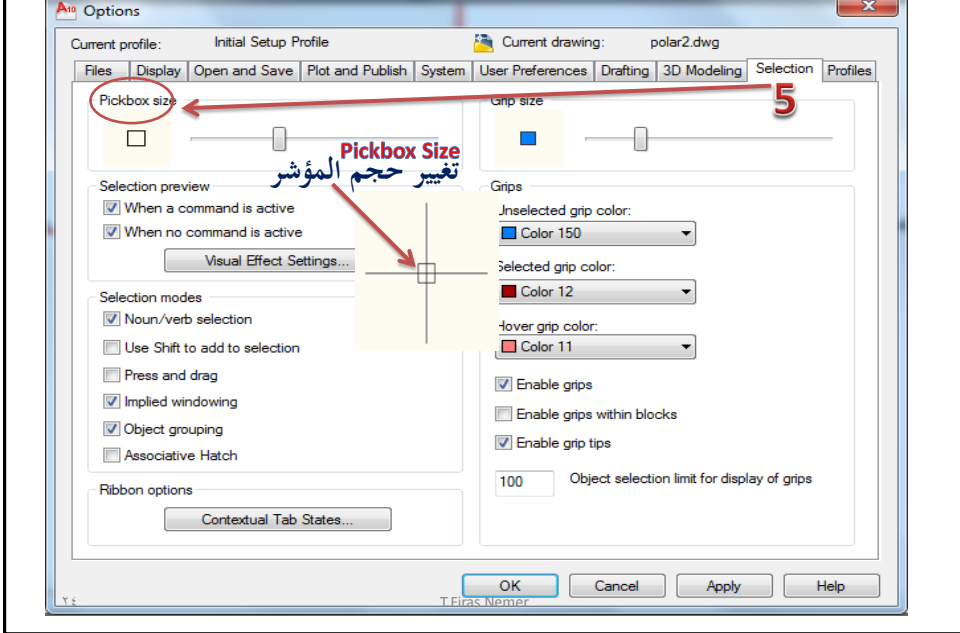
Options

Current profile: Initial Setup Profile

Current drawing: polar2.dwg

Files | Display | Open and Save | Plot and Publish | System | User Preferences | Drafting | 3D Modeling | Selection | Profiles

Pickbox size

5

Grip size

Pickbox Size
تغيير حجم المؤشر

Selection preview
When a command is active
When no command is active
Visual Effect Settings...

Grips
Unselected grip color:
Color 150
Selected grip color:
Color 12
Hover grip color:
Color 11

Selection modes
Noun/verb selection
Use Shift to add to selection
Press and drag
Implied windowing
Object grouping
Associative Hatch

Enable grips
Enable grips within blocks
Enable grip tips

100 Object selection limit for display of grips

Ribbon options
Contextual Tab States...

OK Cancel Apply Help

٢٤

T.Firas Nemer